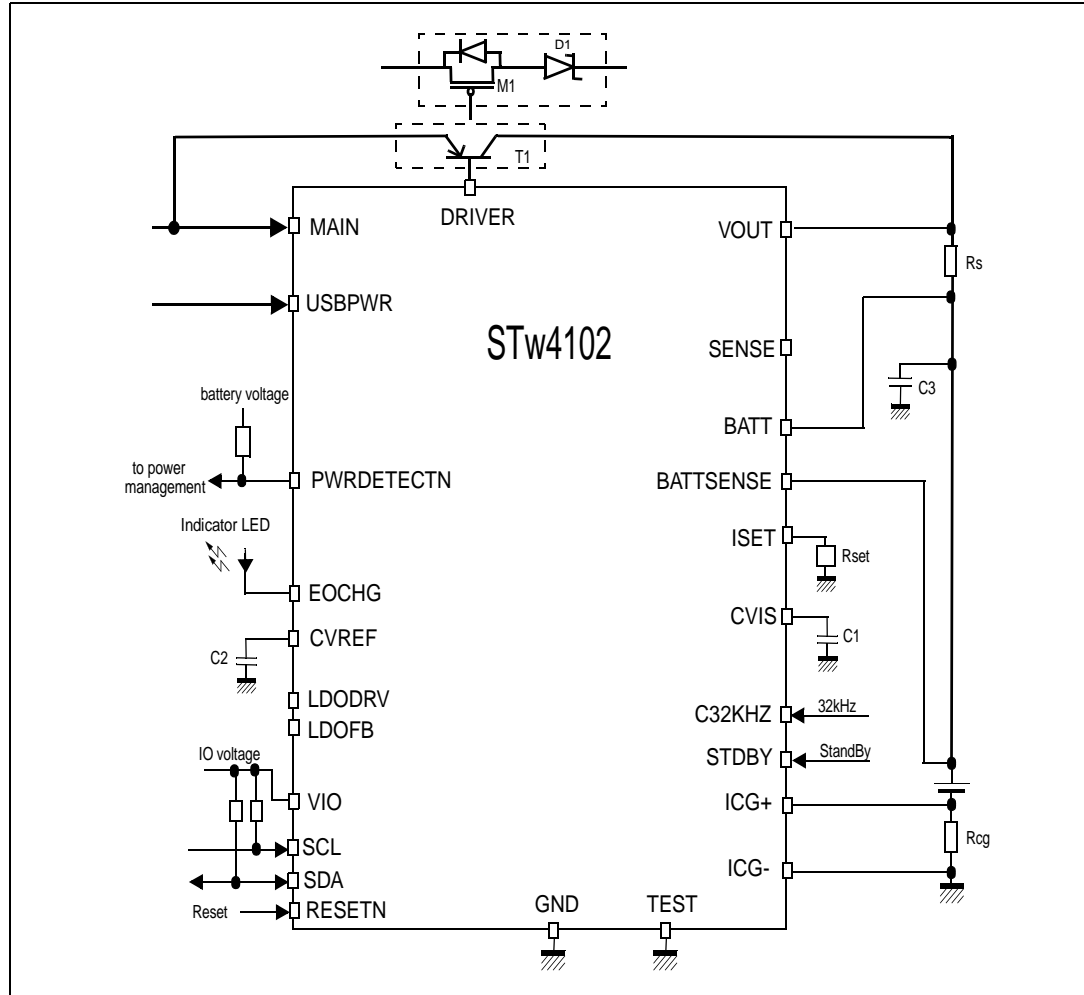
D1
M1
T1
DRIVER
MAIN
USBPWR
STw4102
VOUT
Rs
SENSE
C3
BATT
battery voltage
to power management
PWRDETECTN
BATTSENSE
Indicator LED
ISET
Rset
EOCHG
CVIS
C1
CVREF
C2
LDODRV
LDOFB
C32KHZ
32kHz
STDBY
StandBy
IO voltage
VIO
ICG+
Rcg
SCL
ICG-
SDA
Reset
RESETN
GND
TEST